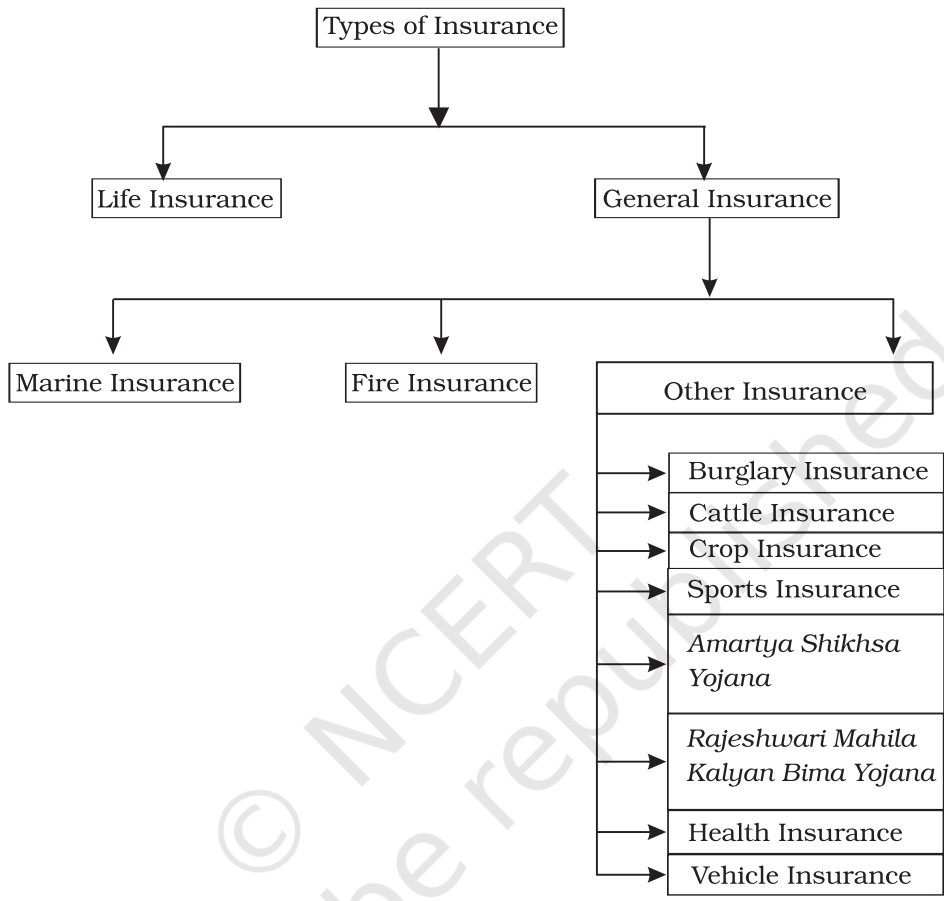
Types of Insurance

Life Insurance

General Insurance

Marine Insurance

Fire Insurance

Other Insurance

Burglary Insurance

Cattle Insurance

Crop Insurance

Sports Insurance

Amartya Shikhsa Yojana

Rajeshwari Mahila Kalyan Bima Yojana

Health Insurance

Vehicle Insurance

© NCERT not to be republished